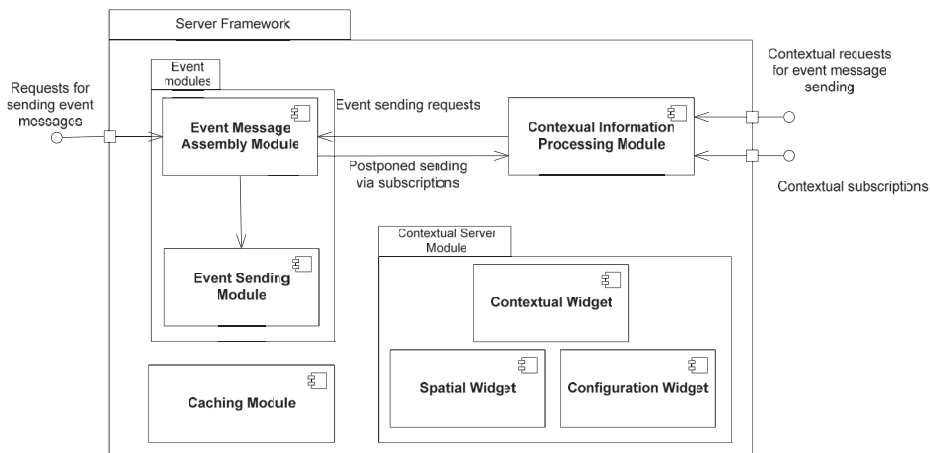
Server Framework

Requests for sending event messages

Event modules

Event Message Assembly Module

Event sending requests

Postponed sending via subscriptions

Contexual Information Processing Module

Contextual requests for event message sending

Contextual subscriptions

Event Sending Module

Contextual Server Module

Contextual Widget

Spatial Widget

Configuration Widget

Caching Module